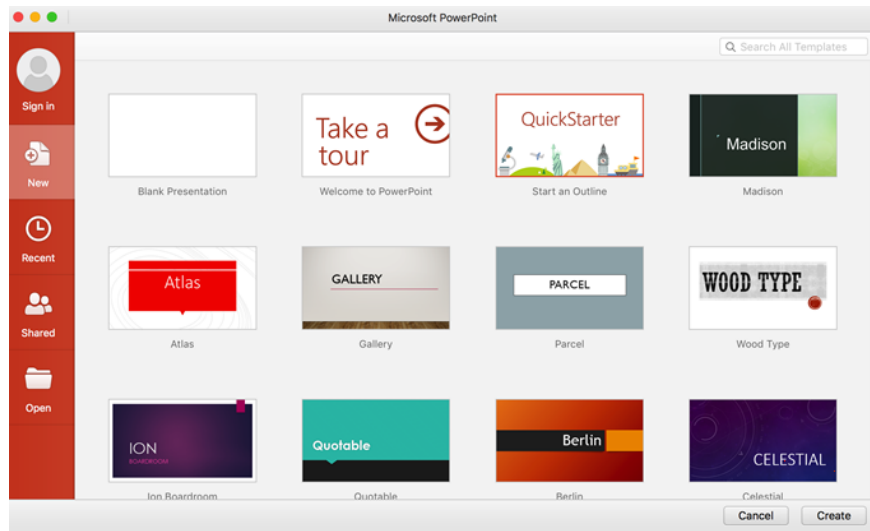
Microsoft PowerPoint

Search All Templates

Sign in

New

Recent

Shared

Open

Blank Presentation

Take a tour

Welcome to PowerPoint

QuickStarter

Start an Outline

Madison

Madison

Atlas

Atlas

GALLERY

Gallery

PARCEL

Parcel

WOOD TYPE

Wood Type

ION BOARDROOM

Ion Boardroom

Quotable

Quotable

Berlin

Berlin

CELESTIAL

Celestial

Cancel

Create